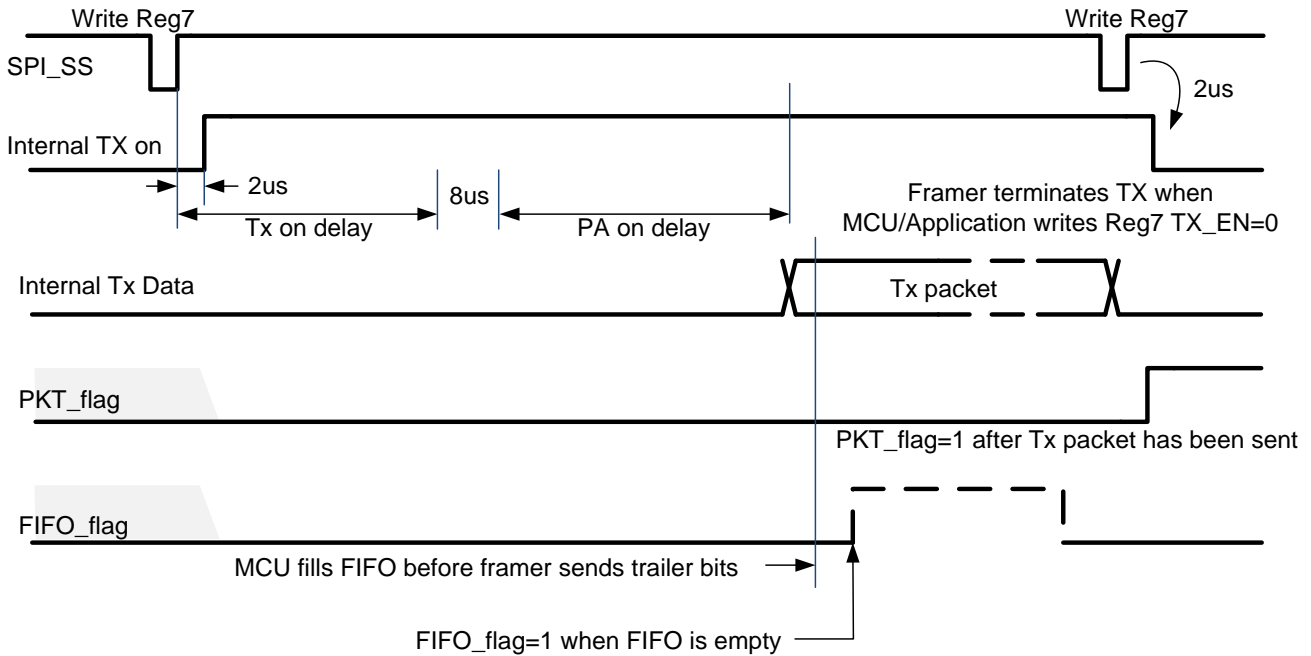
Write Reg7

Write Reg7

SPI_SS

2us

Internal TX on

2us

8us

Tx on delay

PA on delay

Framer terminates TX when MCU/Application writes Reg7 TX_EN=0

Internal Tx Data

Tx packet

PKT_flag

PKT_flag=1 after Tx packet has been sent

FIFO_flag

MCU fills FIFO before framer sends trailer bits

FIFO_flag=1 when FIFO is empty